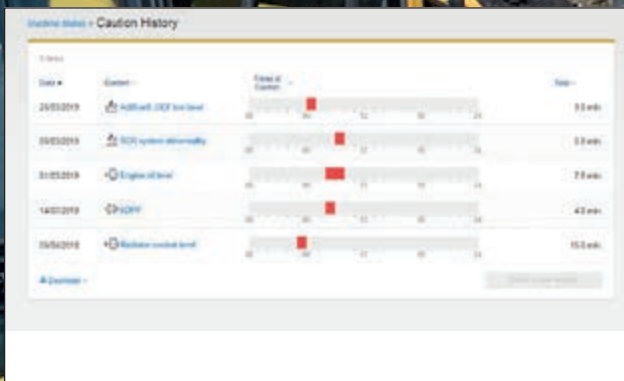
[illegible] > Caution History

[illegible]

| Date ▾ | Caution | Time of Caution | Total |
|---|---|---|---|
| 20/03/2019 | AdBlue®, DEF low level | 00 06 12 18 24 | 9.5 min |
| 09/03/2019 | SCR system abnormality | 00 06 12 18 24 | 3.5 min |
| 01/03/2019 | Engine oil level | 00 06 12 18 24 | 7.5 min |
| 14/02/2019 | DPF | 00 06 12 18 24 | 4.5 min |
| 09/04/2019 | Radiator coolant level | 00 06 12 18 24 | 10.5 min |

Download

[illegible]